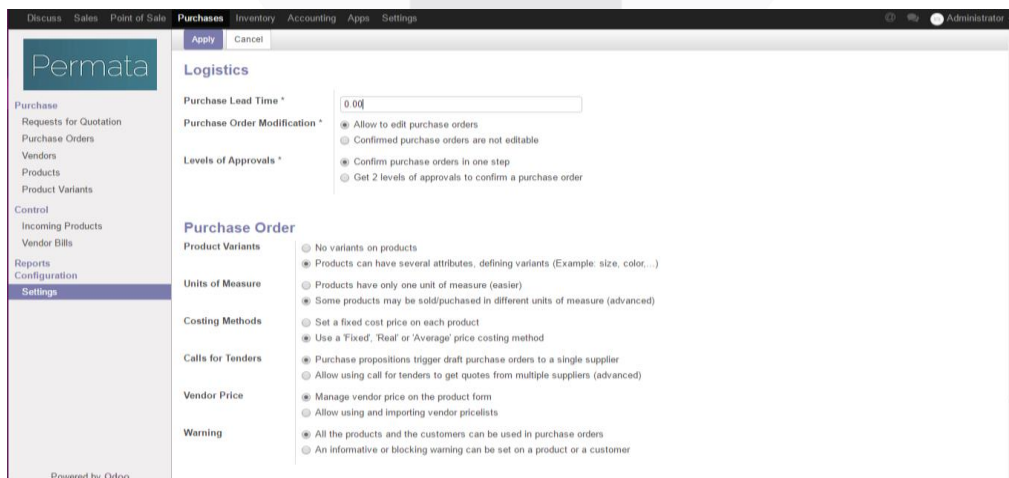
Discuss Sales Point of Sale Purchases Inventory Accounting Apps Settings Administrator

Permata

Purchase
Requests for Quotation
Purchase Orders
Vendors
Products
Product Variants
Control
Incoming Products
Vendor Bills
Reports
Configuration
Settings

Powered by Odoo

Apply Cancel

Logistics

Purchase Lead Time * 0.00

Purchase Order Modification * Allow to edit purchase orders
Confirmed purchase orders are not editable

Levels of Approvals * Confirm purchase orders in one step
Get 2 levels of approvals to confirm a purchase order

Purchase Order

Product Variants No variants on products
Products can have several attributes, defining variants (Example: size, color,...)

Units of Measure Products have only one unit of measure (easier)
Some products may be sold/puchased in different units of measure (advanced)

Costing Methods Set a fixed cost price on each product
Use a 'Fixed', 'Real' or 'Average' price costing method

Calls for Tenders Purchase propositions trigger draft purchase orders to a single supplier
Allow using call for tenders to get quotes from multiple suppliers (advanced)

Vendor Price Manage vendor price on the product form
Allow using and importing vendor pricelists

Warning All the products and the customers can be used in purchase orders
An informative or blocking warning can be set on a product or a customer